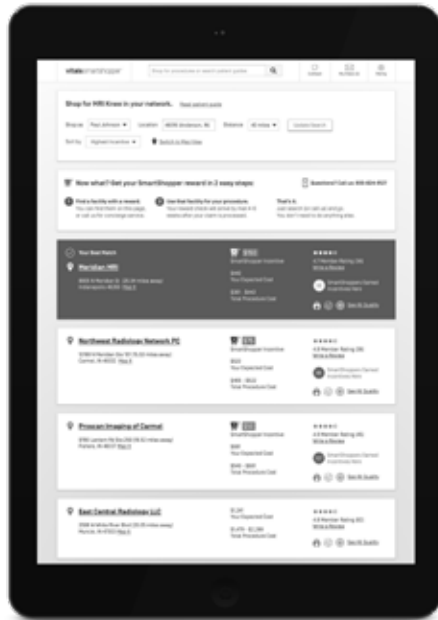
vitals smartshopper

Shop for MRI Knee in your network.

Shop as | Location | Distance | Update Search

Sort by | Highest Incentive | Switch to Map View

Now what? Get your SmartShopper reward in 2 easy steps:

Questions? Call us

Find a facility with a reward.

Use that facility for your procedure.

That's it.

Your Best Match

Meridian MRI

SmartShopper Incentive

Your Expected Cost

Total Procedure Cost

Write a Review

See All Quality

Northwest Radiology Network PC

SmartShopper Incentive

Your Expected Cost

Total Procedure Cost

Write a Review

See All Quality

Proscan Imaging of Carmel

SmartShopper Incentive

Your Expected Cost

Total Procedure Cost

Write a Review

See All Quality

East Central Radiology LLC

Your Expected Cost

Total Procedure Cost

Write a Review

See All Quality